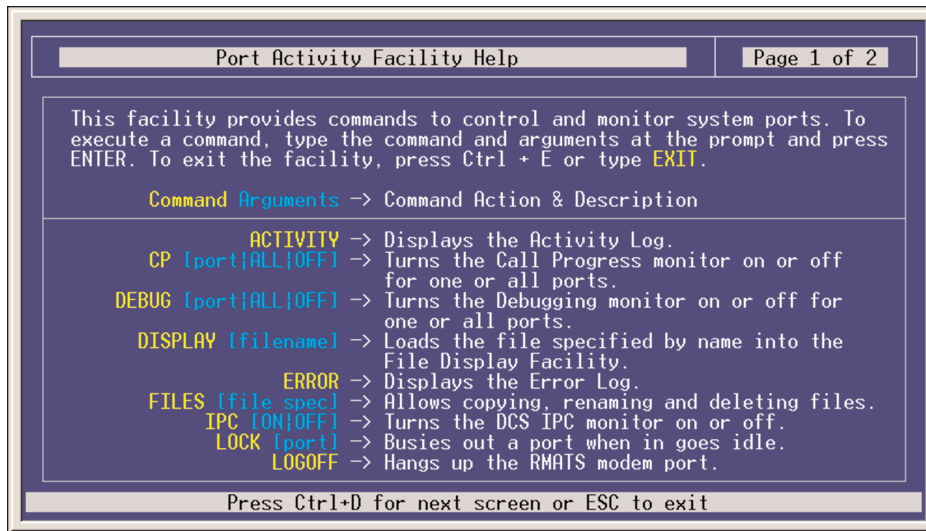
Port Activity Facility Help

Page 1 of 2

This facility provides commands to control and monitor system ports. To execute a command, type the command and arguments at the prompt and press ENTER. To exit the facility, press Ctrl + E or type EXIT.

Command Arguments -> Command Action & Description

ACTIVITY -> Displays the Activity Log.
CP [port|ALL|OFF] -> Turns the Call Progress monitor on or off for one or all ports.
DEBUG [port|ALL|OFF] -> Turns the Debugging monitor on or off for one or all ports.
DISPLAY [filename] -> Loads the file specified by name into the File Display Facility.
ERROR -> Displays the Error Log.
FILES [file spec] -> Allows copying, renaming and deleting files.
IPC [ON|OFF] -> Turns the DCS IPC monitor on or off.
LOCK [port] -> Busies out a port when in goes idle.
LOGOFF -> Hangs up the RMATS modem port.

Press Ctrl+D for next screen or ESC to exit